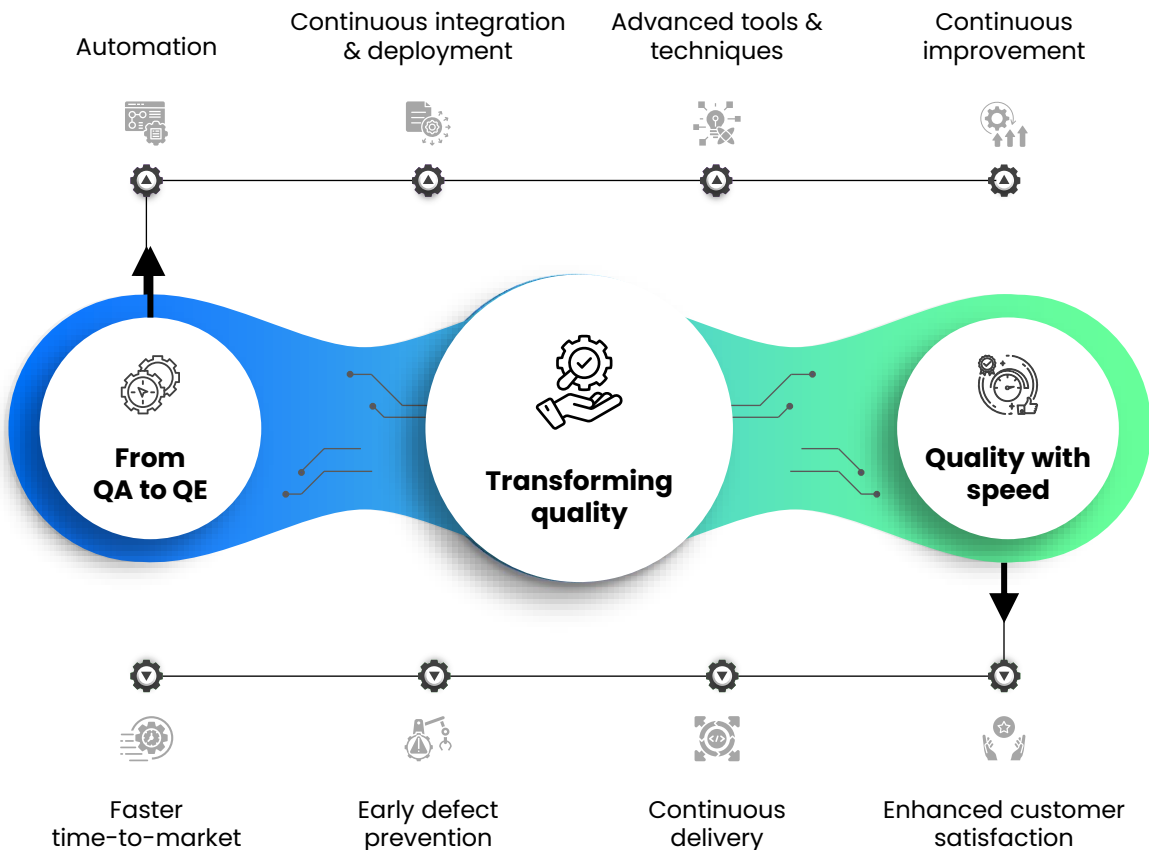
Automation

Continuous integration & deployment

Advanced tools & techniques

Continuous improvement

From QA to QE

Transforming quality

Quality with speed

Faster time-to-market

Early defect prevention

Continuous delivery

Enhanced customer satisfaction